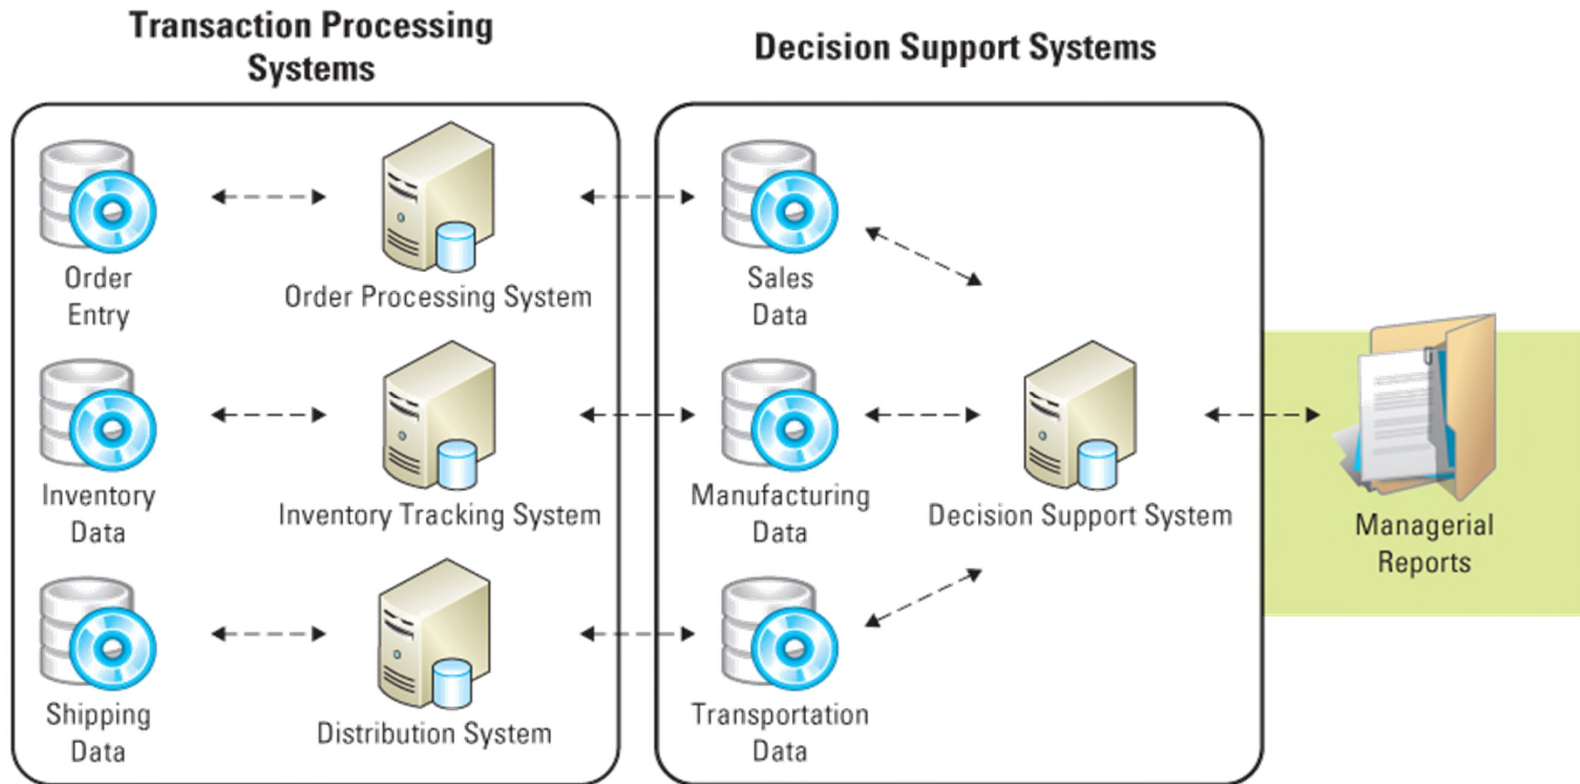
Transaction Processing Systems

Decision Support Systems

Order Entry

Order Processing System

Sales Data

Inventory Data

Inventory Tracking System

Manufacturing Data

Decision Support System

Managerial Reports

Shipping Data

Distribution System

Transportation Data